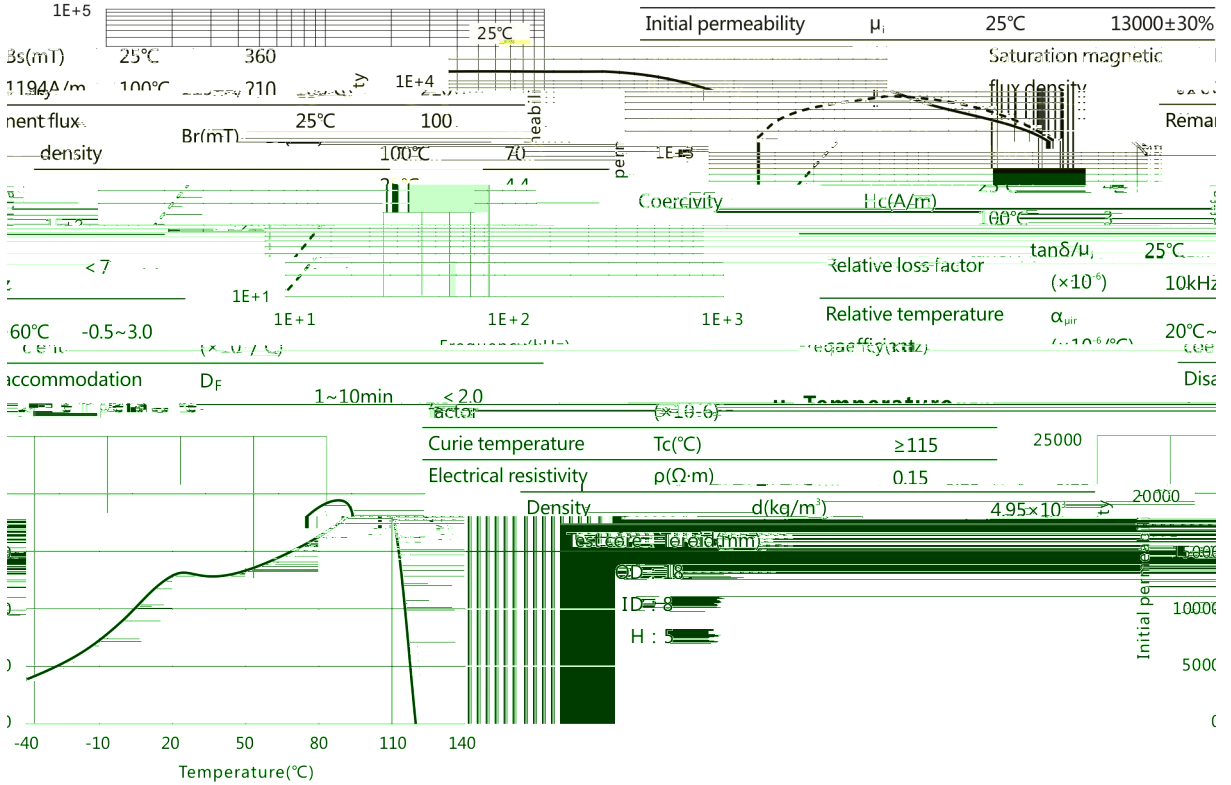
1E+5

Initial permeability μi 25℃ 13000±30%

Bs(mT) 25℃ 360

Saturation magnetic flux density

1194A/m 100℃ 210

25℃

1E+4

Remanent flux density Br(mT) 25℃ 100

100℃ 70

Rema

1E+3

Coercivity Hc(A/m)

100℃ 3

tanδ/μi 25℃

Relative loss factor

< 7

(×10⁻⁶) 10kHz

1E+1

Relative temperature αμir

1E+1 1E+2 1E+3

60℃ -0.5~3.0

20℃~

Frequency(kHz)

coefficient

(×10⁻⁶/℃)

accommodation DF

Disa

1~10min < 2.0

factor (×10-6)

μi-Temperature

Curie temperature Tc(℃) ≥115

25000

Electrical resistivity ρ(Ω·m) 0.15

20000

Density d(kg/m³) 4.95×10³

Test core : Toroid(mm)

15000

OD : 18

ID : 8

10000

H : 5

Initial permeability

5000

-40 -10 20 50 80 110 140

Temperature(℃)